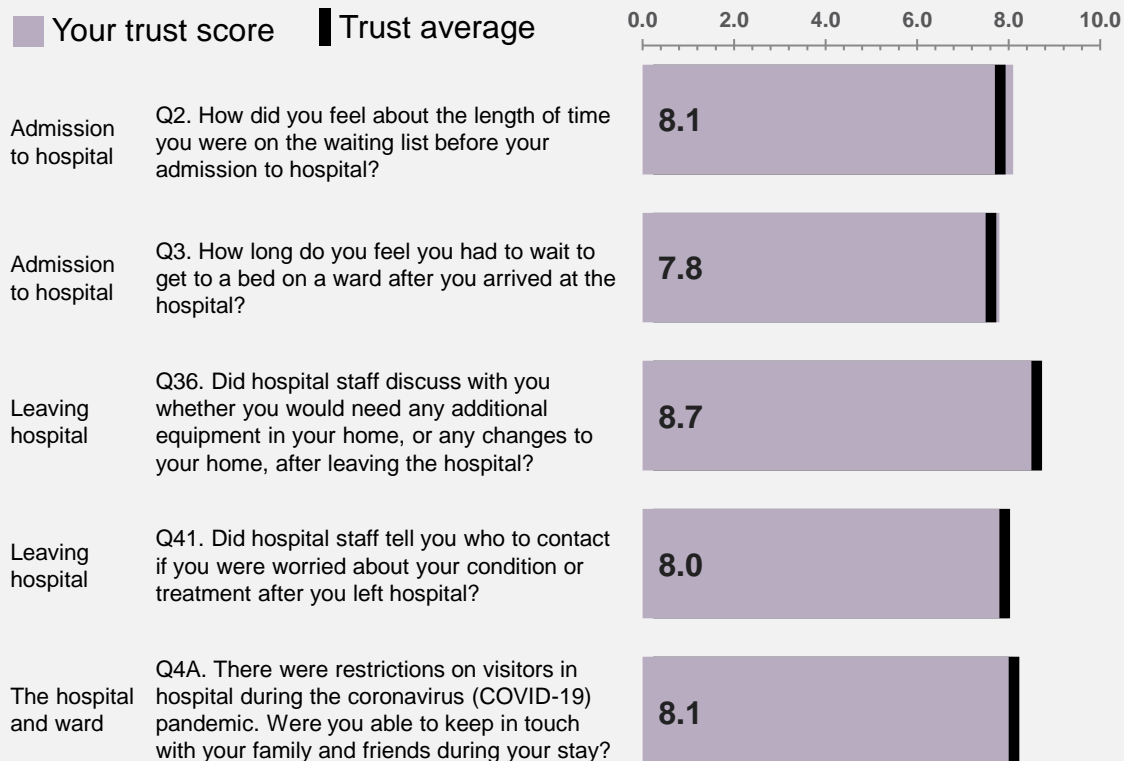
Your trust score Trust average

0.0 2.0 4.0 6.0 8.0 10.0

Admission to hospital

Q2. How did you feel about the length of time you were on the waiting list before your admission to hospital?

8.1

Admission to hospital

Q3. How long do you feel you had to wait to get to a bed on a ward after you arrived at the hospital?

7.8

Leaving hospital

Q36. Did hospital staff discuss with you whether you would need any additional equipment in your home, or any changes to your home, after leaving the hospital?

8.7

Leaving hospital

Q41. Did hospital staff tell you who to contact if you were worried about your condition or treatment after you left hospital?

8.0

The hospital and ward

Q4A. There were restrictions on visitors in hospital during the coronavirus (COVID-19) pandemic. Were you able to keep in touch with your family and friends during your stay?

8.1